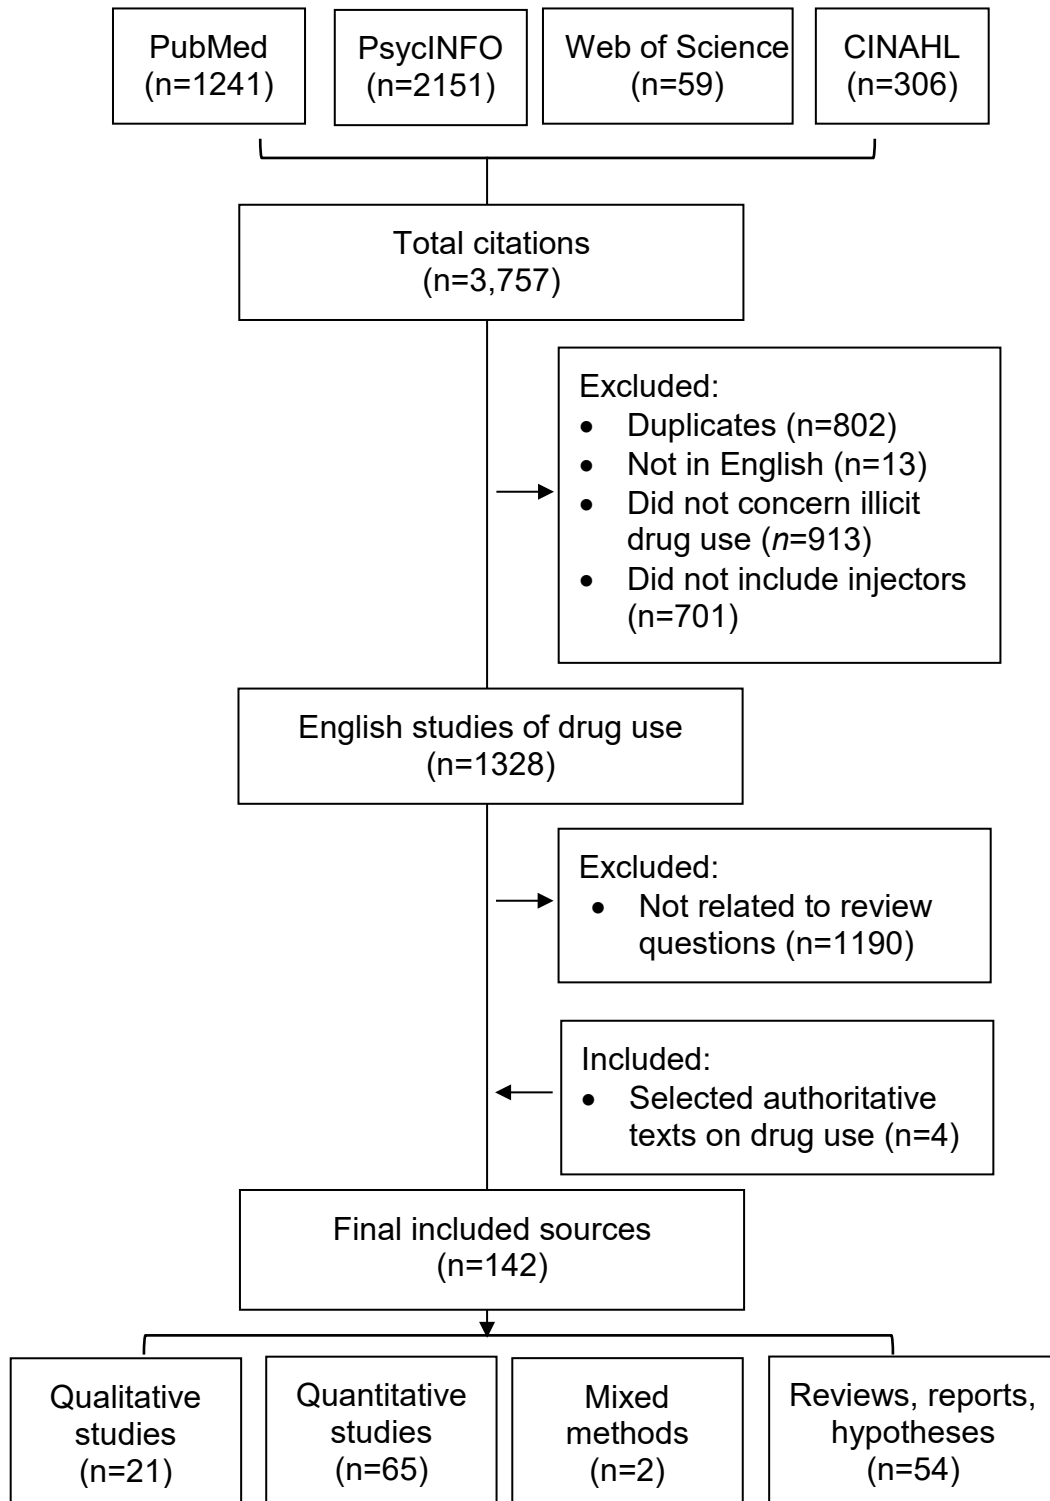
PubMed (n=1241)

PsycINFO (n=2151)

Web of Science (n=59)

CINAHL (n=306)

Total citations (n=3,757)

Excluded:
• Duplicates (n=802)
• Not in English (n=13)
• Did not concern illicit drug use (*n*=913)
• Did not include injectors (n=701)

English studies of drug use (n=1328)

Excluded:
• Not related to review questions (n=1190)

Included:
• Selected authoritative texts on drug use (n=4)

Final included sources (n=142)

Qualitative studies (n=21)

Quantitative studies (n=65)

Mixed methods (n=2)

Reviews, reports, hypotheses (n=54)